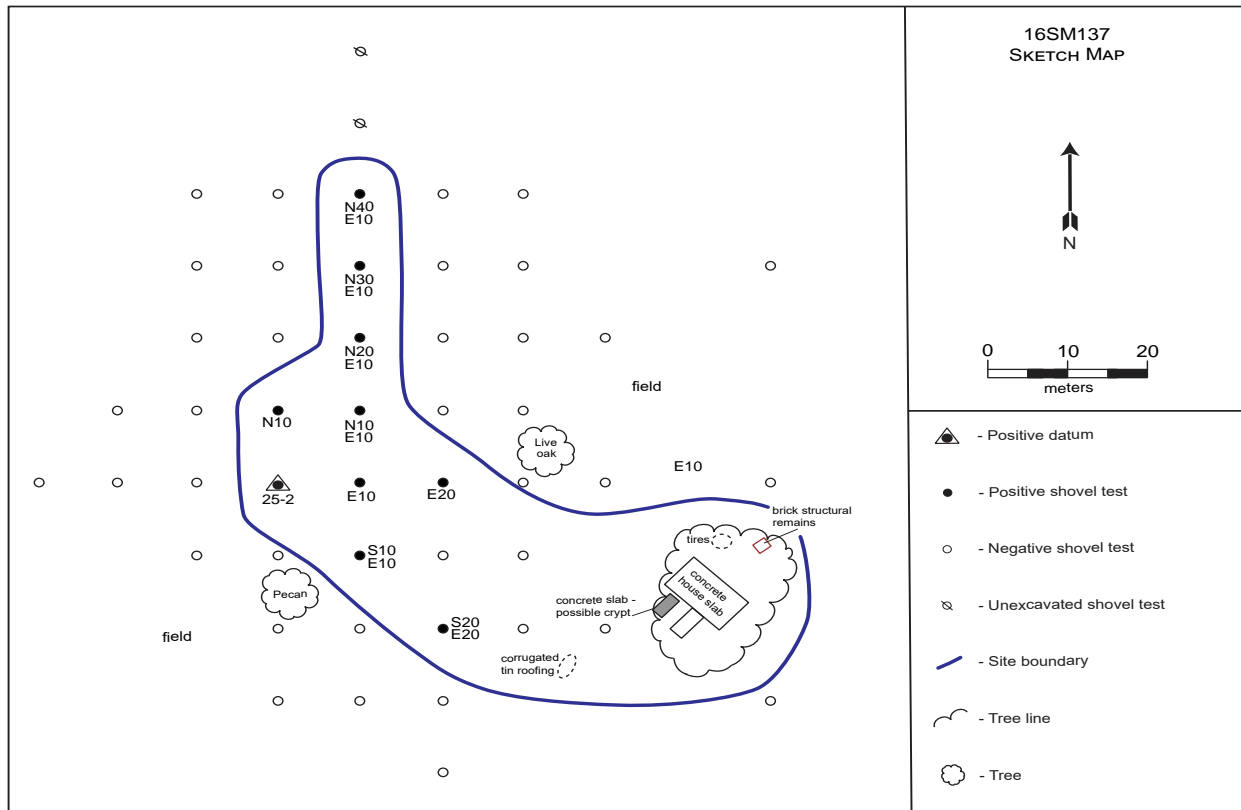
16SM137
Sketch Map

N

0 10 20
meters

- Positive datum
- Positive shovel test
- Negative shovel test
- Unexcavated shovel test
- Site boundary
- Tree line
- Tree

N40
E10
N30
E10
N20
E10
field
N10
N10
E10
Live oak
E10
25-2
E10
E20
brick structural remains
tires
S10
E10
concrete house slab
Pecan
concrete slab - possible crypt
field
S20
E20
corrugated tin roofing